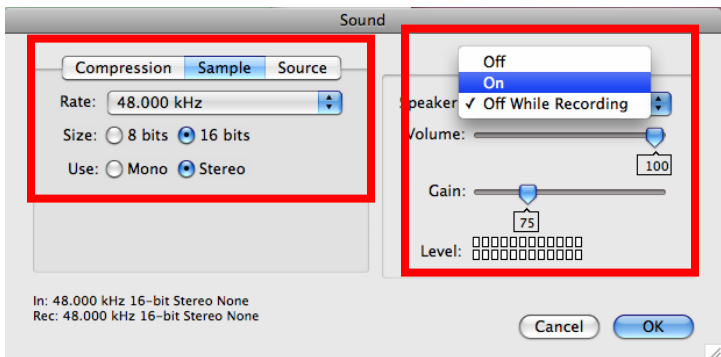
Sound

Compression Sample Source

Rate: 48.000 kHz

Size: 8 bits 16 bits

Use: Mono Stereo

Off
On
✓ Off While Recording

Speaker

Volume:

100

Gain:

75

Level:

In: 48.000 kHz 16-bit Stereo None
Rec: 48.000 kHz 16-bit Stereo None

Cancel OK